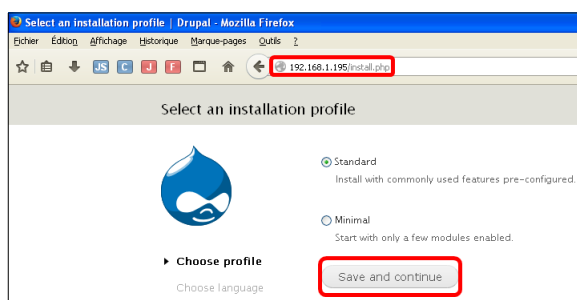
Select an installation profile | Drupal - Mozilla Firefox

Fichier Édition Affichage Historique Marque-pages Outils ?

JS C J F

192.168.1.195/install.php

Select an installation profile

Standard
Install with commonly used features pre-configured.

Minimal
Start with only a few modules enabled.

Choose profile

Choose language

Save and continue